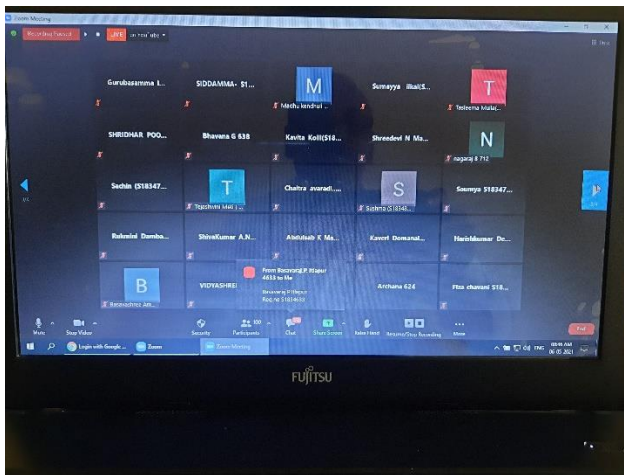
Zoom Meeting

Recording Paused

LIVE

Gurubasamma L...

SIDDAMMA- S1...

M

Madhu kendhuli ...

Sumayya ilkal(S...

T

Tasleema Mulaj...

SHRIDHAR POO...

Bhavana G 638

Kavita Koli(S18...

Shreedevi N Ma...

N

nagaraj 8 712

Sachin (S18347...

T

Tejashwini M48 ...

Chaitra avaradi...

S

Sushma (S18346...

Soumya S18347...

Rukmini Damba...

ShivaKumar A.N...

Abdulsab K Ma...

Kaveri Domanal...

Harishkumar De...

B

Basavashree Am...

VIDYASHREE

From Basavaraj.P. Mapur 4633 to Me

Basavaraj P Mapur Reg no S1834633

Archana 624

Ffza chavani S18...

Mute

Stop Video

Security

Participants

Chat

Share Screen

Raise Hand

Resume/Stop Recording

More

End

Login with Google ...

Zoom

Zoom Meeting

ENG

FUJITSU